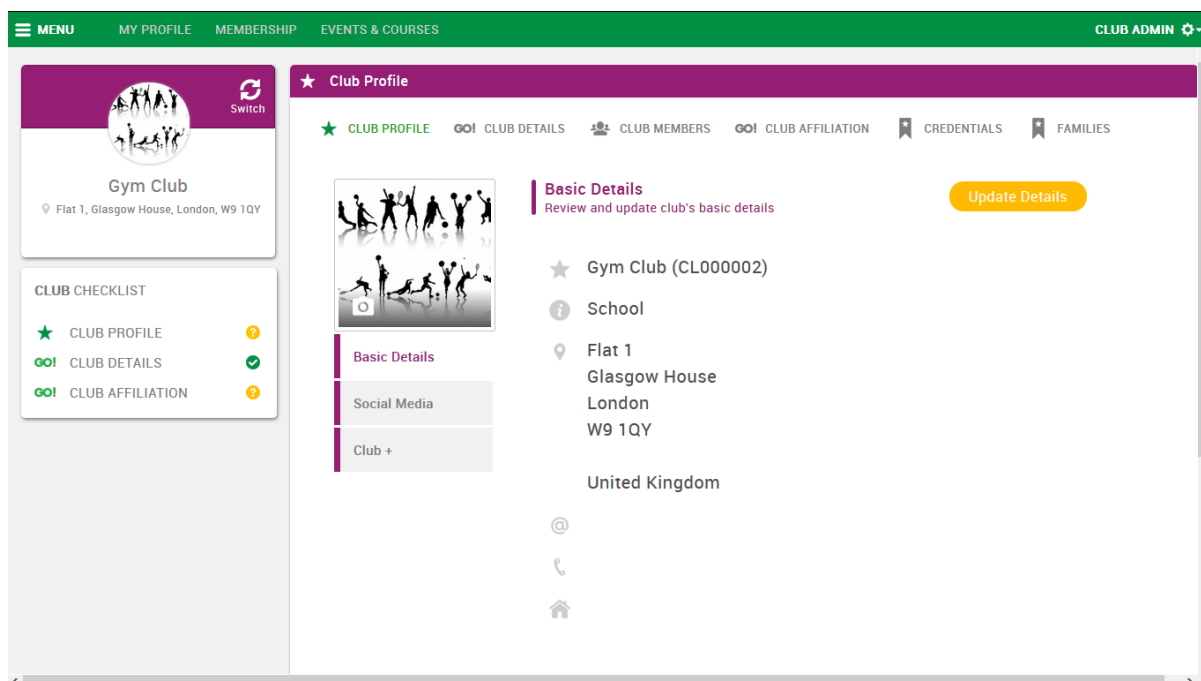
MENU MY PROFILE MEMBERSHIP EVENTS & COURSES CLUB ADMIN

Switch

Gym Club
Flat 1, Glasgow House, London, W9 1QY

CLUB CHECKLIST
CLUB PROFILE
GO! CLUB DETAILS
GO! CLUB AFFILIATION

Club Profile

CLUB PROFILE GO! CLUB DETAILS CLUB MEMBERS GO! CLUB AFFILIATION CREDENTIALS FAMILIES

Basic Details
Review and update club's basic details

Update Details

Basic Details
Social Media
Club +

Gym Club (CL000002)
School
Flat 1
Glasgow House
London
W9 1QY

United Kingdom